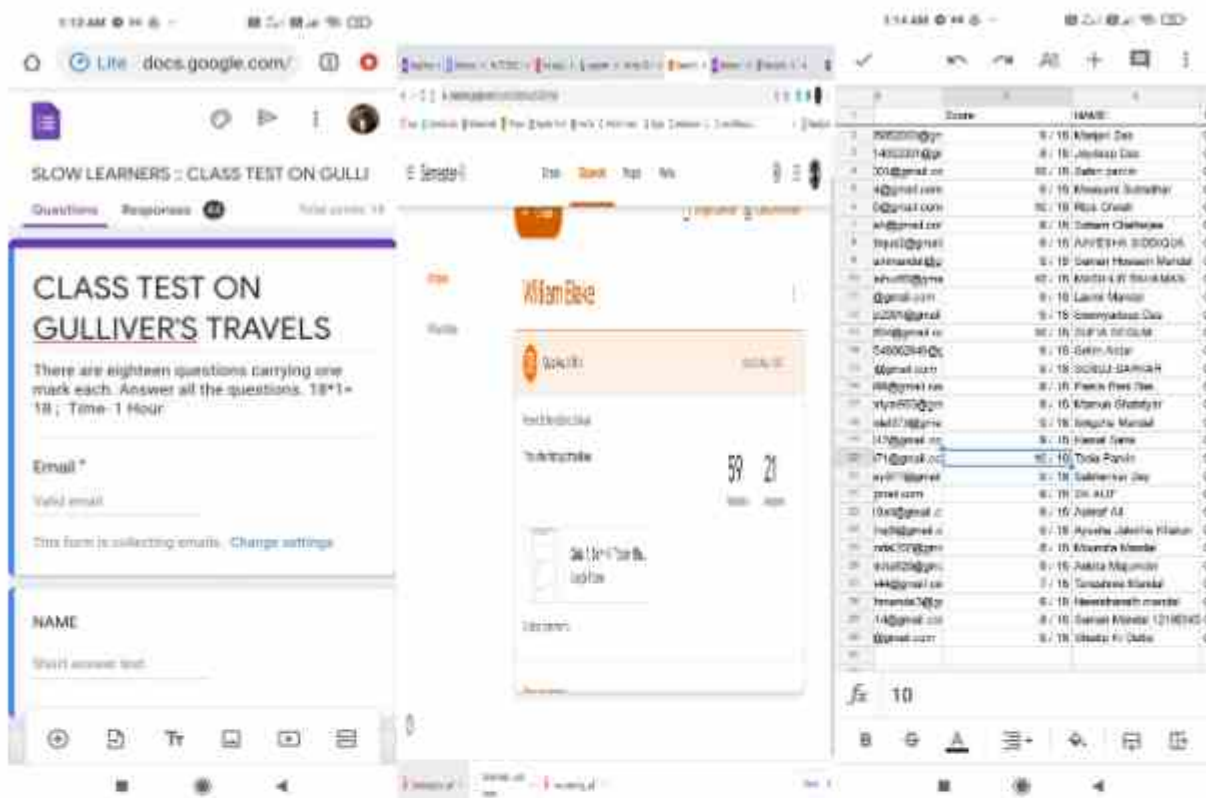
1:13 AM

Lite docs.google.com/

SLOW LEARNERS :: CLASS TEST ON GULLI

Questions Responses 44 Total points: 18

CLASS TEST ON GULLIVER'S TRAVELS

There are eighteen questions carrying one mark each. Answer all the questions. 18*1= 18 ; Time- 1 Hour

Email *

Valid email

This form is collecting emails. Change settings

NAME

Short answer text

Stream Classwork People Marks

William Blake

59 21

1:14 AM

| | Score | NAME |
|---|---|---|
| @gmail.com | 9 / 18 | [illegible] Das |
| @gmail.com | 8 / 18 | Joydeep Das |
| @gmail.com | 10 / 18 | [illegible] |
| @gmail.com | 9 / 18 | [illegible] Sutradhar |
| @gmail.com | 10 / 18 | Riya Ghosh |
| @gmail.com | 8 / 18 | Sohom Chatterjee |
| @gmail.com | 8 / 18 | AAYESHA SIDDIQUA |
| @gmail.com | 9 / 18 | Samad Hossain Mandal |
| @gmail.com | 10 / 18 | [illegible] |
| @gmail.com | 9 / 18 | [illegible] Mandal |
| @gmail.com | 9 / 18 | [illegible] Das |
| @gmail.com | 10 / 18 | SUFIA BEGUM |
| @gmail.com | 8 / 18 | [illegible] |
| @gmail.com | 8 / 18 | SORUJ SARKAR |
| @gmail.com | 8 / 18 | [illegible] |
| @gmail.com | 8 / 18 | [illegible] |
| @gmail.com | 8 / 18 | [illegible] Mandal |
| @gmail.com | 9 / 18 | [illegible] |
| @gmail.com | 10 / 18 | Tisha Pandit |
| @gmail.com | 9 / 18 | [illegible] |
| @gmail.com | 8 / 18 | SK ALIF |
| @gmail.com | 9 / 18 | Ashraf Ali |
| @gmail.com | 8 / 18 | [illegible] |
| @gmail.com | 8 / 18 | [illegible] Mandal |
| @gmail.com | 9 / 18 | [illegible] |
| @gmail.com | 7 / 18 | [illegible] Mandal |
| @gmail.com | 8 / 18 | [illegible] mandal |
| @gmail.com | 8 / 18 | Samad Mandal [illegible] |
| @gmail.com | 8 / 18 | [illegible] |

fx 10